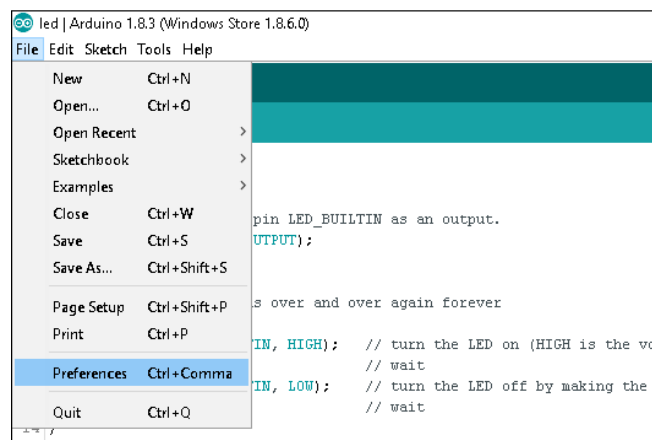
led | Arduino 1.8.3 (Windows Store 1.8.6.0)
File Edit Sketch Tools Help

New Ctrl+N
Open... Ctrl+O
Open Recent
Sketchbook
Examples
Close Ctrl+W
Save Ctrl+S
Save As... Ctrl+Shift+S
Page Setup Ctrl+Shift+P
Print Ctrl+P
Preferences Ctrl+Comma
Quit Ctrl+Q

pin LED_BUILTIN as an output.
UTPUT);

s over and over again forever

TIN, HIGH); // turn the LED on (HIGH is the vo
// wait
TIN, LOW); // turn the LED off by making the
// wait
14 }